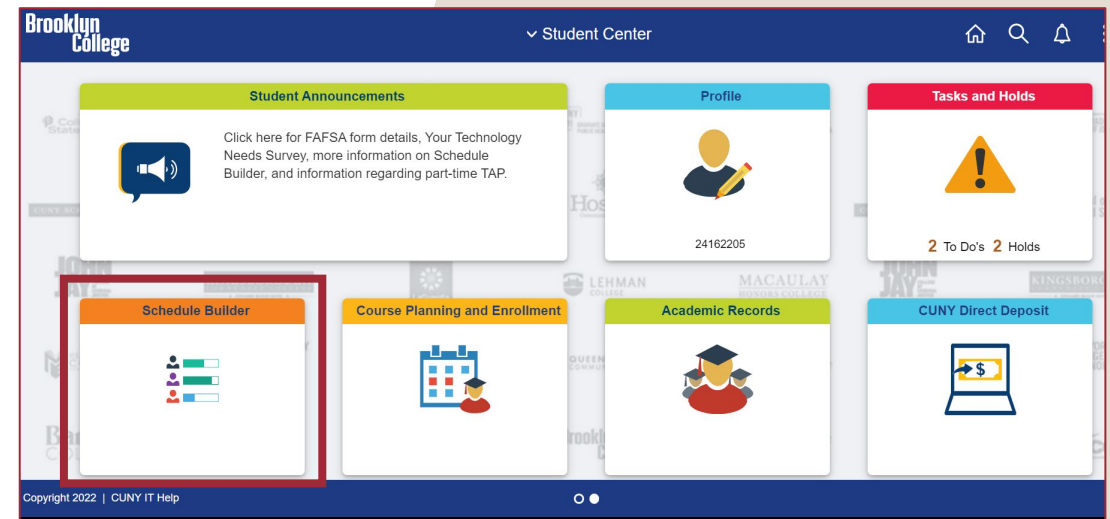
Brooklyn College

Student Center

Student Announcements

Click here for FAFSA form details, Your Technology Needs Survey, more information on Schedule Builder, and information regarding part-time TAP.

Profile

24162205

Tasks and Holds

2 To Do's 2 Holds

Schedule Builder

Course Planning and Enrollment

Academic Records

CUNY Direct Deposit

$

LEHMAN COLLEGE

MACAULAY HONORS COLLEGE

KINGSBORO

JOHN JAY

Copyright 2022 | CUNY IT Help